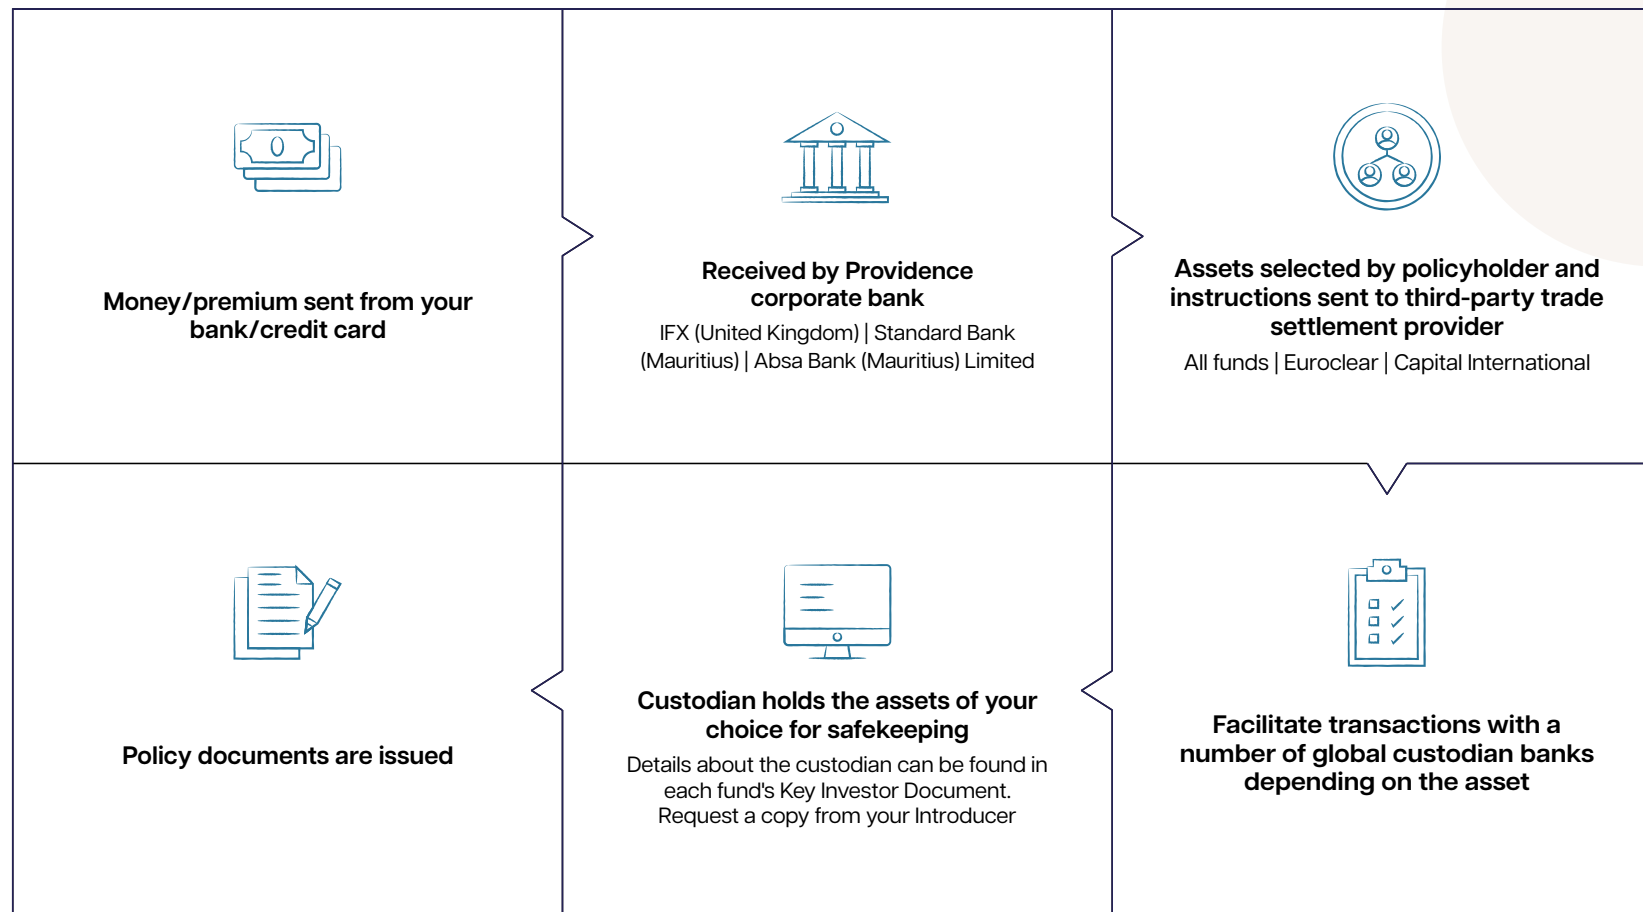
Money/premium sent from your bank/credit card

Received by Providence corporate bank

IFX (United Kingdom) | Standard Bank (Mauritius) | Absa Bank (Mauritius) Limited

Assets selected by policyholder and instructions sent to third-party trade settlement provider

All funds | Euroclear | Capital International

Policy documents are issued

Custodian holds the assets of your choice for safekeeping

Details about the custodian can be found in each fund's Key Investor Document. Request a copy from your Introducer

Facilitate transactions with a number of global custodian banks depending on the asset